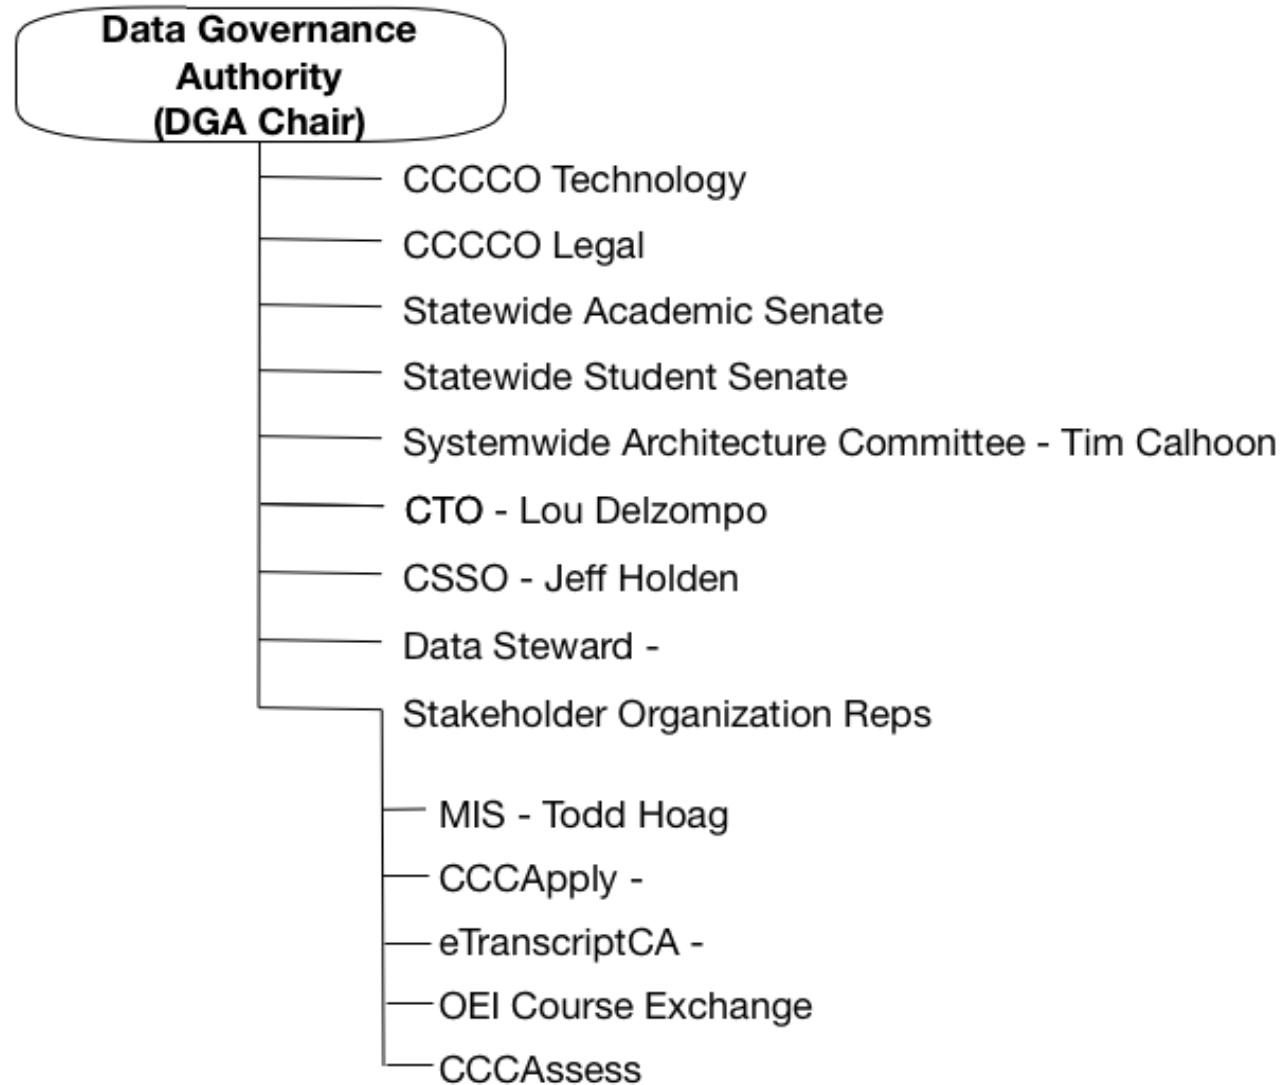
Data Governance Authority (DGA Chair)

CCCCO Technology

CCCCO Legal

Statewide Academic Senate

Statewide Student Senate

Systemwide Architecture Committee - Tim Calhoon

CTO - Lou Delzompo

CSSO - Jeff Holden

Data Steward -

Stakeholder Organization Reps

MIS - Todd Hoag

CCCApply -

eTranscriptCA -

OEI Course Exchange

CCCAssess